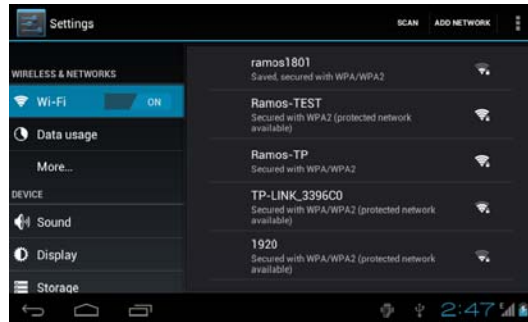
Settings

SCAN ADD NETWORK

WIRELESS & NETWORKS

Wi-Fi ON

Data usage

More...

DEVICE

Sound

Display

Storage

ramos1801
Saved, secured with WPA/WPA2

Ramos-TEST
Secured with WPA2 (protected network available)

Ramos-TP
Secured with WPA/WPA2

TP-LINK_3396C0
Secured with WPA/WPA2 (protected network available)

1920
Secured with WPA/WPA2 (protected network available)

2:47